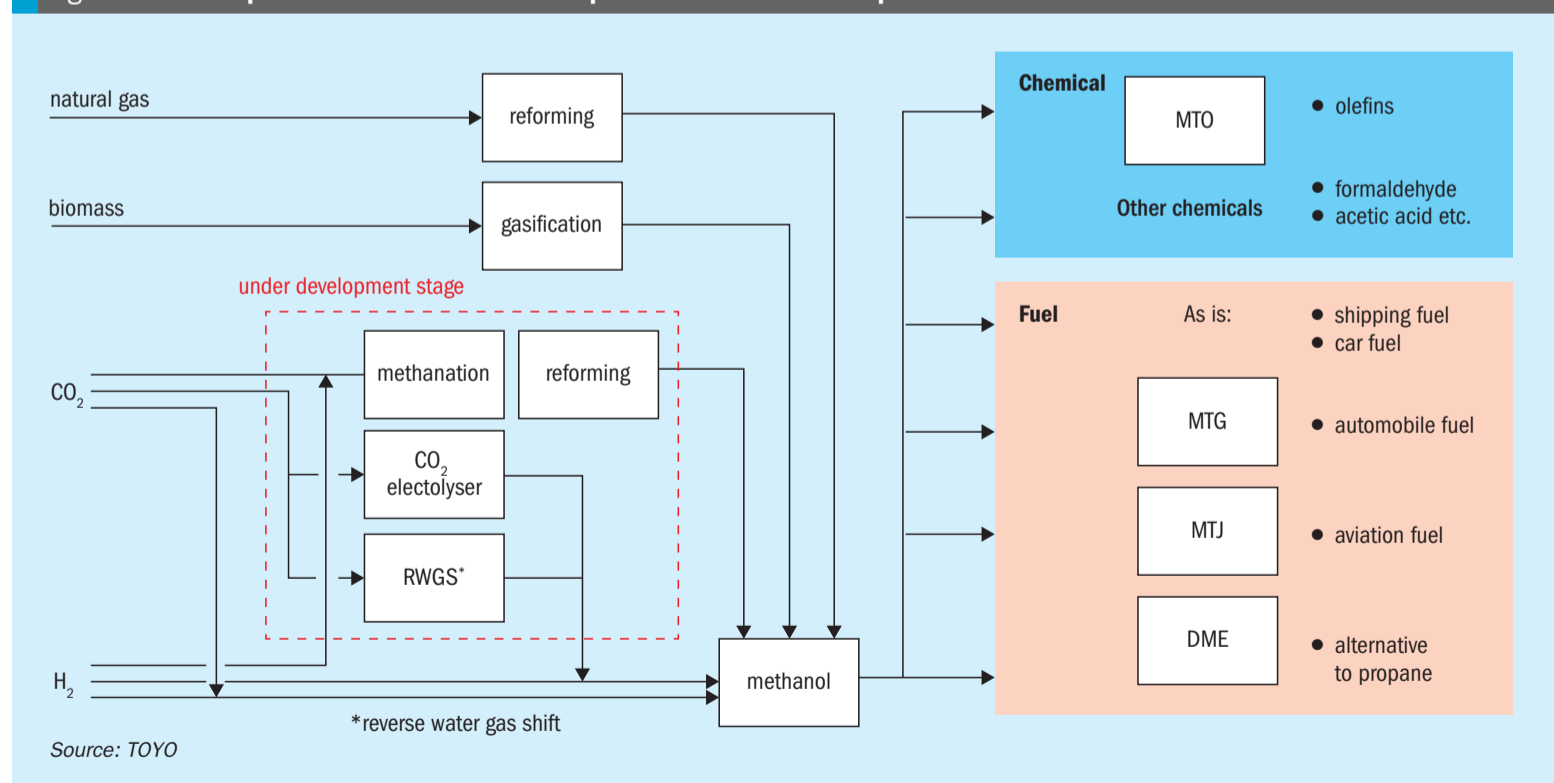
natural gas

reforming

biomass

gasification

under development stage

$CO_2$

methanation

reforming

$CO_2$ electolyser

RWGS*

$H_2$

methanol

*reverse water gas shift

Source: TOYO

Chemical

MTO

• olefins

Other chemicals

• formaldehyde
• acetic acid etc.

Fuel

As is:

• shipping fuel
• car fuel

MTG

• automobile fuel

MTJ

• aviation fuel

DME

• alternative to propane